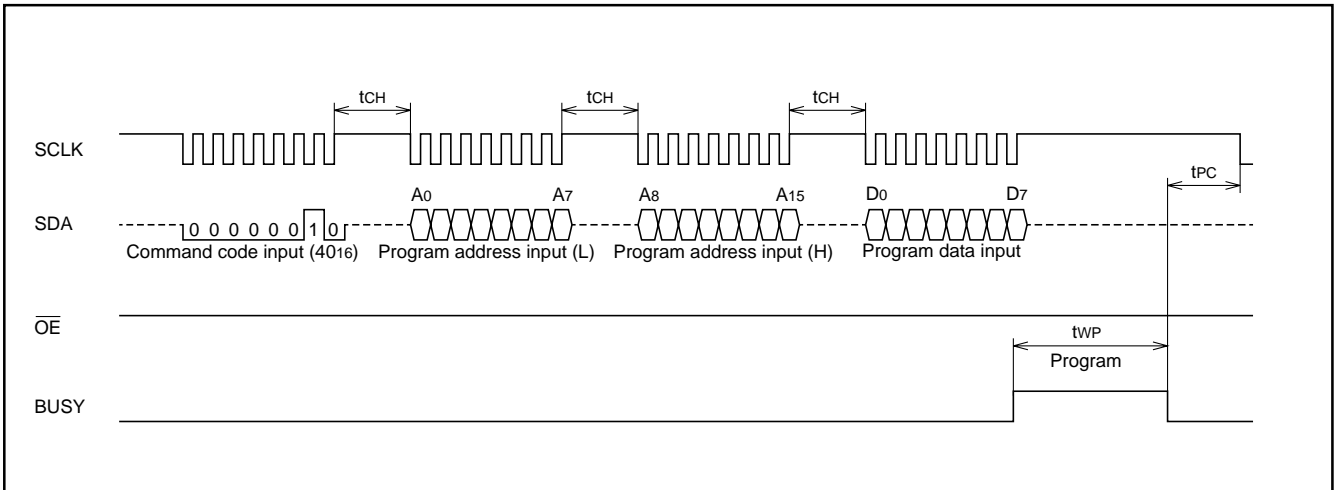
$t_{CH}$ $t_{CH}$ $t_{CH}$

SCLK

$t_{PC}$

$A_0$ $A_7$ $A_8$ $A_{15}$ $D_0$ $D_7$

SDA

0 0 0 0 0 0 1 0

Command code input ($40_{16}$) Program address input (L) Program address input (H) Program data input

$\overline{OE}$

$t_{WP}$

Program

BUSY